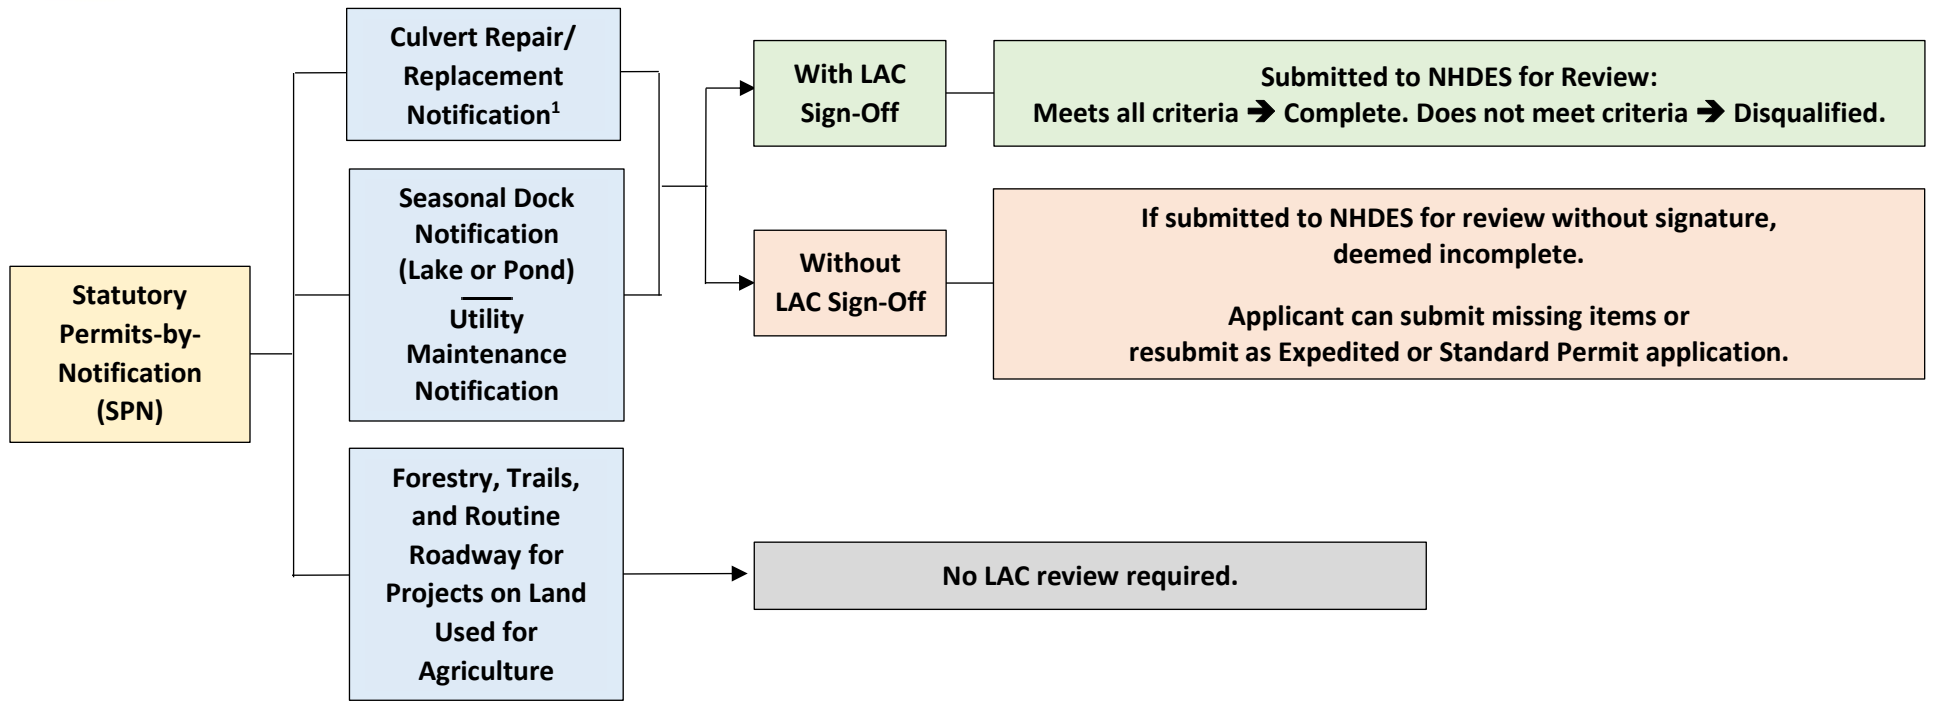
Statutory Permits-by-Notification (SPN)

Culvert Repair/ Replacement Notification$^1$

Seasonal Dock Notification (Lake or Pond)

Utility Maintenance Notification

Forestry, Trails, and Routine Roadway for Projects on Land Used for Agriculture

With LAC Sign-Off

Submitted to NHDES for Review:
Meets all criteria ➔ Complete. Does not meet criteria ➔ Disqualified.

Without LAC Sign-Off

If submitted to NHDES for review without signature, deemed incomplete.

Applicant can submit missing items or resubmit as Expedited or Standard Permit application.

No LAC review required.